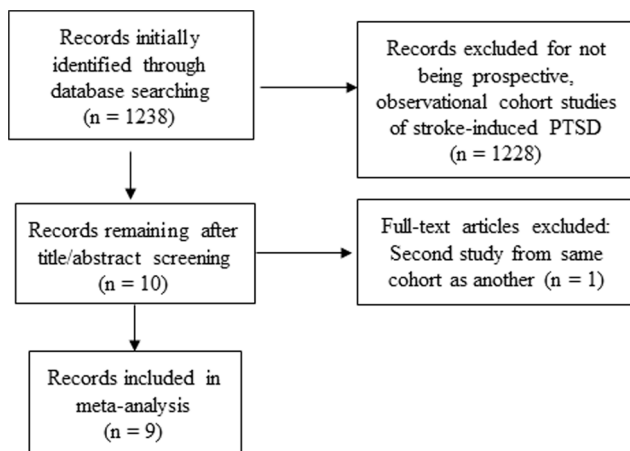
Records initially identified through database searching (n = 1238)

Records excluded for not being prospective, observational cohort studies of stroke-induced PTSD (n = 1228)

Records remaining after title/abstract screening (n = 10)

Full-text articles excluded: Second study from same cohort as another (n = 1)

Records included in meta-analysis (n = 9)